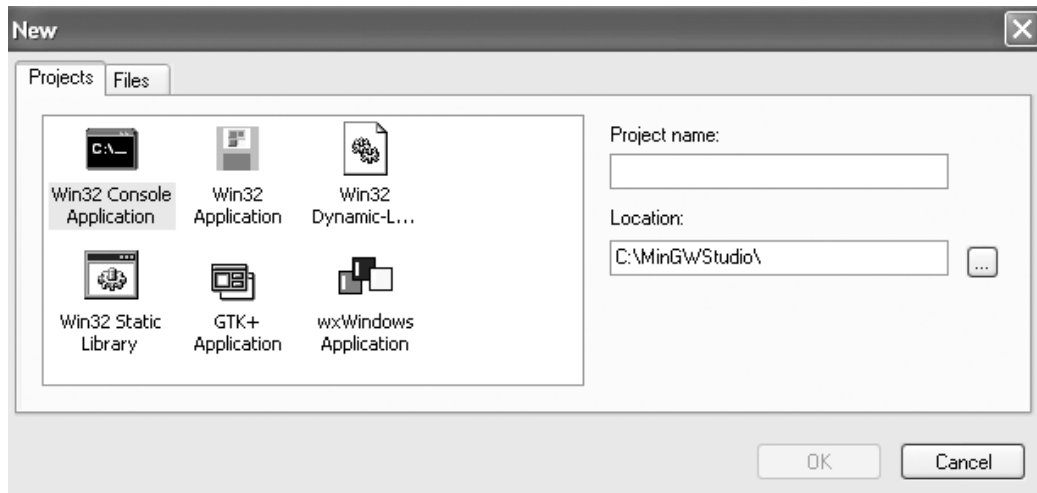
New

Projects Files

C:\_

Win32 Console Application

Win32 Application

Win32 Dynamic-L...

Win32 Static Library

GTK+ Application

wxWindows Application

Project name:

Location:

C:\MinGWStudio\

...

OK

Cancel